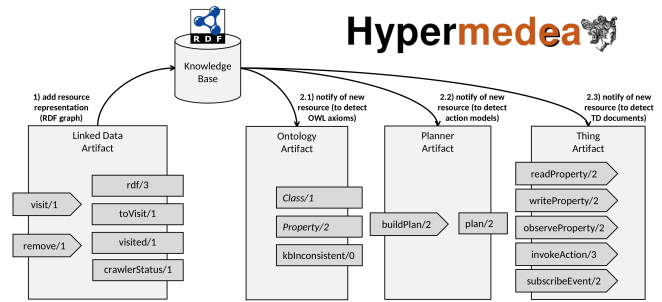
RDF

Knowledge Base

Hypermedea

1) add resource representation (RDF graph)

2.1) notify of new resource (to detect OWL axioms)

2.2) notify of new resource (to detect action models)

2.3) notify of new resource (to detect TD documents)

Linked Data Artifact

visit/1

remove/1

rdf/3

toVisit/1

visited/1

crawlerStatus/1

Ontology Artifact

Class/1

Property/2

kbInconsistent/0

Planner Artifact

buildPlan/2

plan/2

Thing Artifact

readProperty/2

writeProperty/2

observeProperty/2

invokeAction/3

subscribeEvent/2